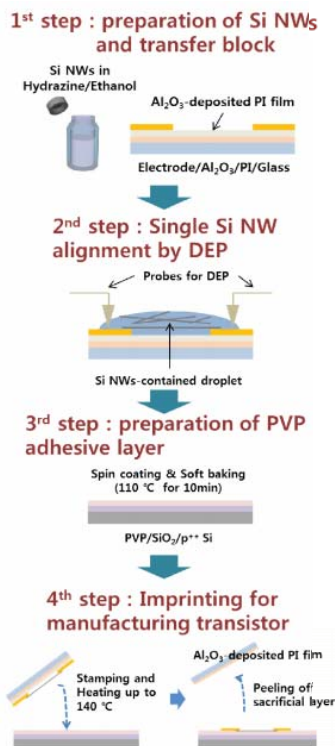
1$^{st}$ step : preparation of Si NWs and transfer block

Si NWs in Hydrazine/Ethanol

$Al_2O_3$-deposited PI film

Electrode/$Al_2O_3$/PI/Glass

2$^{nd}$ step : Single Si NW alignment by DEP

Probes for DEP

Si NWs-contained droplet

3$^{rd}$ step : preparation of PVP adhesive layer

Spin coating & Soft baking (110 °C for 10min)

PVP/$SiO_2$/p$^{++}$ Si

4$^{th}$ step : Imprinting for manufacturing transistor

Stamping and Heating up to 140 °C

$Al_2O_3$ deposited PI film

Peeling off sacrificial layer